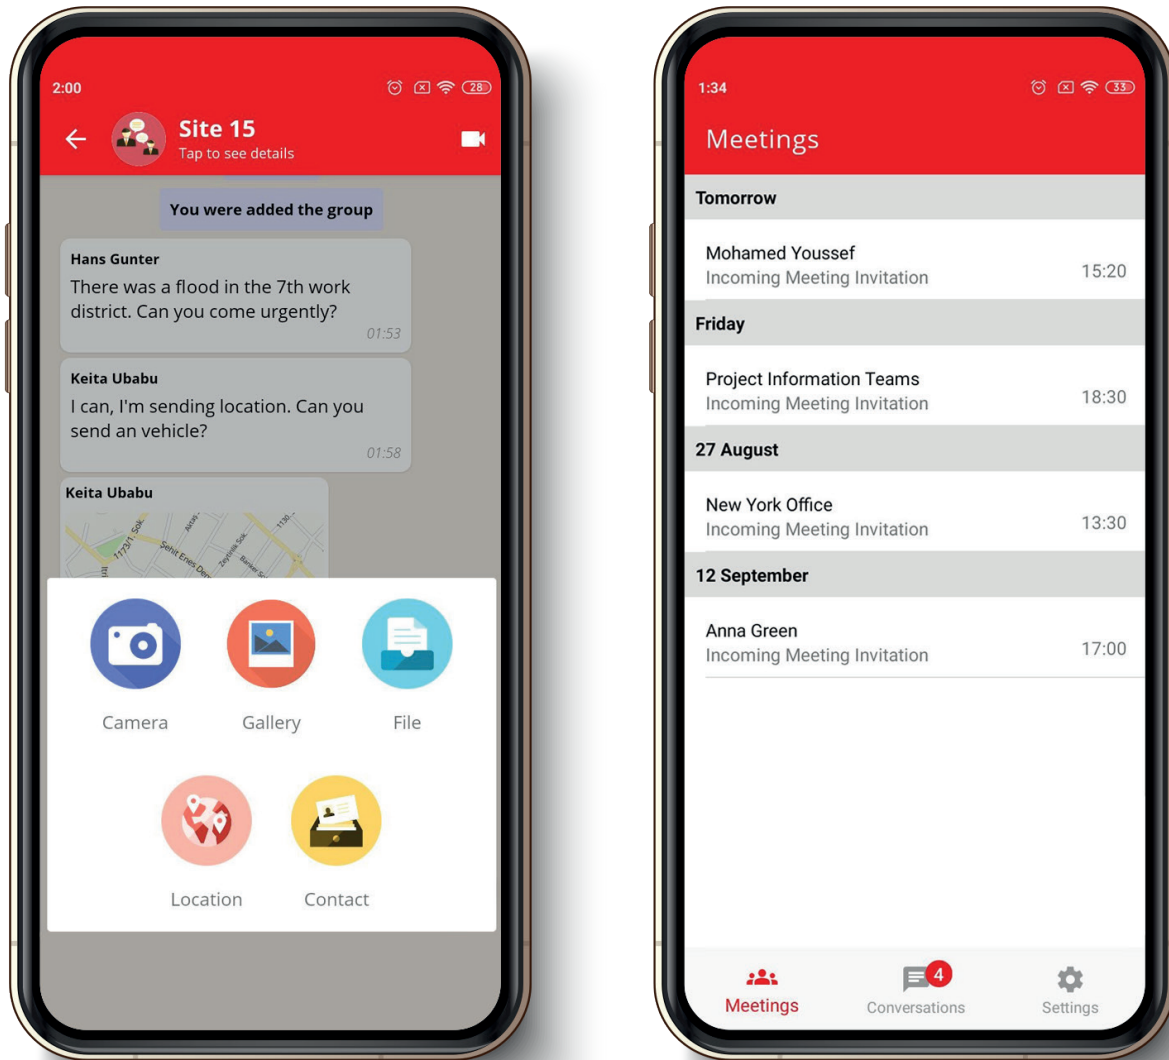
2:00

28

Site 15
Tap to see details

You were added the group

Hans Gunter
There was a flood in the 7th work district. Can you come urgently?
01:53

Keita Ubabu
I can, I'm sending location. Can you send an vehicle?
01:58

Keita Ubabu

1773/1. Sok.
Şehit Enes Der
Zeytinlik Sok.
Banker Sok.
Aksa
1136

Camera
Gallery
File
Location
Contact

1:34

33

Meetings

Tomorrow

Mohamed Youssef
Incoming Meeting Invitation
15:20

Friday

Project Information Teams
Incoming Meeting Invitation
18:30

27 August

New York Office
Incoming Meeting Invitation
13:30

12 September

Anna Green
Incoming Meeting Invitation
17:00

Meetings
4
Conversations
Settings